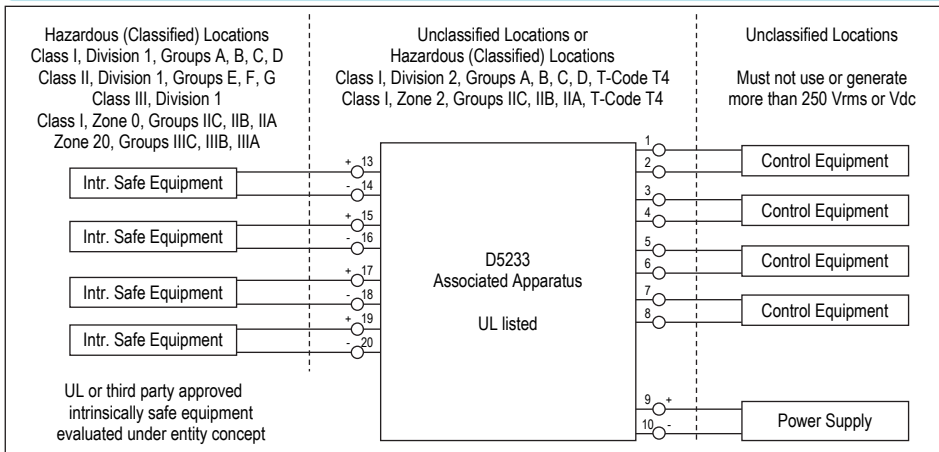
Hazardous (Classified) Locations
Class I, Division 1, Groups A, B, C, D
Class II, Division 1, Groups E, F, G
Class III, Division 1
Class I, Zone 0, Groups IIC, IIB, IIA
Zone 20, Groups IIIC, IIIB, IIIA

Unclassified Locations or
Hazardous (Classified) Locations
Class I, Division 2, Groups A, B, C, D, T-Code T4
Class I, Zone 2, Groups IIC, IIB, IIA, T-Code T4

Unclassified Locations

Must not use or generate more than 250 Vrms or Vdc

Intr. Safe Equipment
+ 13
- 14

Intr. Safe Equipment
+ 15
- 16

Intr. Safe Equipment
+ 17
- 18

Intr. Safe Equipment
+ 19
- 20

D5233
Associated Apparatus

UL listed

1
2
Control Equipment

3
4
Control Equipment

5
6
Control Equipment

7
8
Control Equipment

9 +
10 -
Power Supply

UL or third party approved intrinsically safe equipment evaluated under entity concept